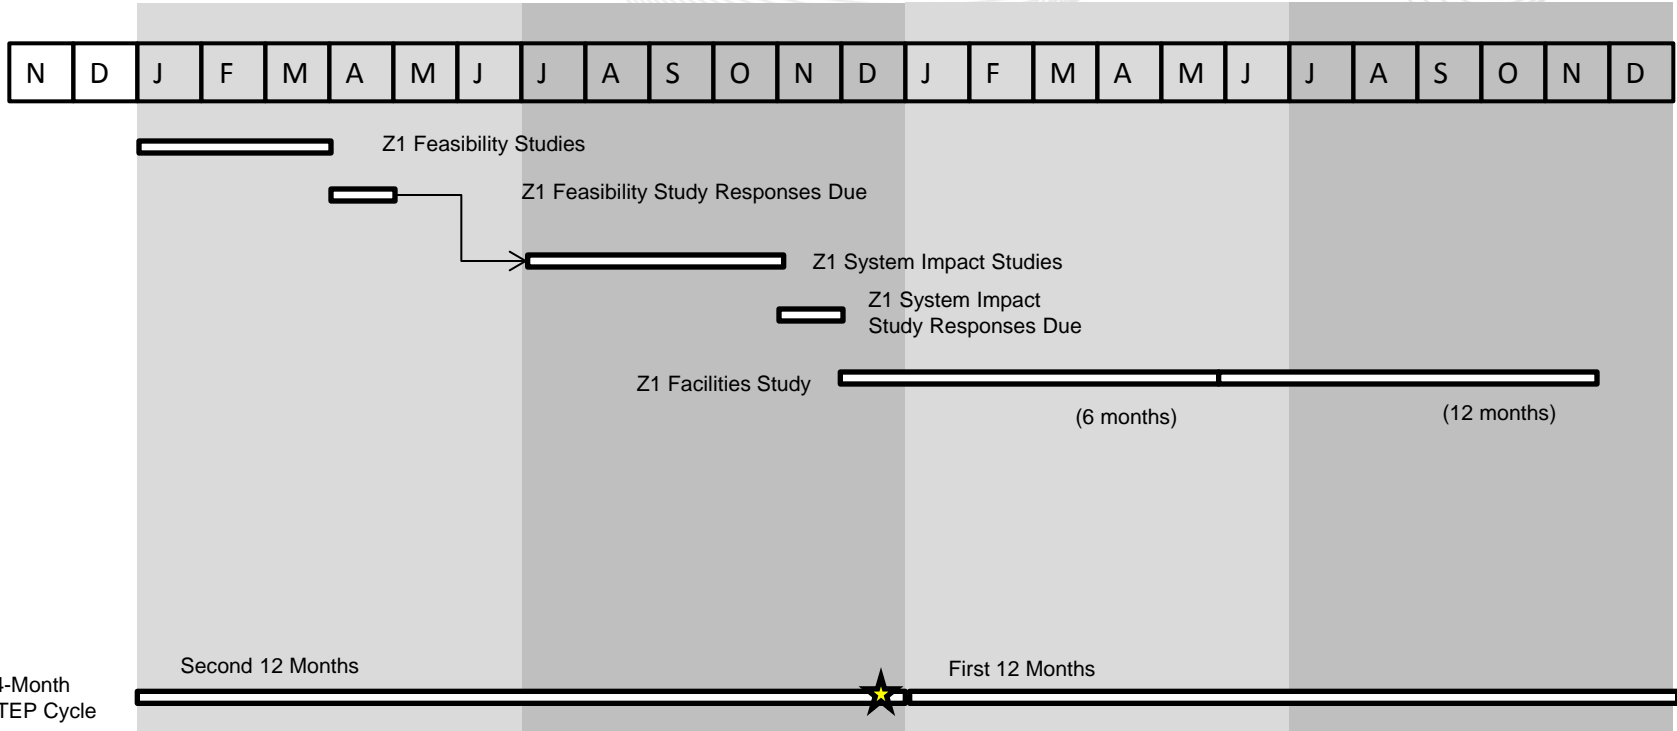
| N | D | J | F | M | A | M | J | J | A | S | O | N | D | J | F | M | A | M | J | J | A | S | O | N | D |
|---|---|---|---|---|---|---|---|---|---|---|---|---|---|---|---|---|---|---|---|---|---|---|---|---|---|

Z1 Feasibility Studies

Z1 Feasibility Study Responses Due

Z1 System Impact Studies

Z1 System Impact Study Responses Due

Z1 Facilities Study

(6 months)

(12 months)

Second 12 Months

First 12 Months

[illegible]-Month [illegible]TEP Cycle